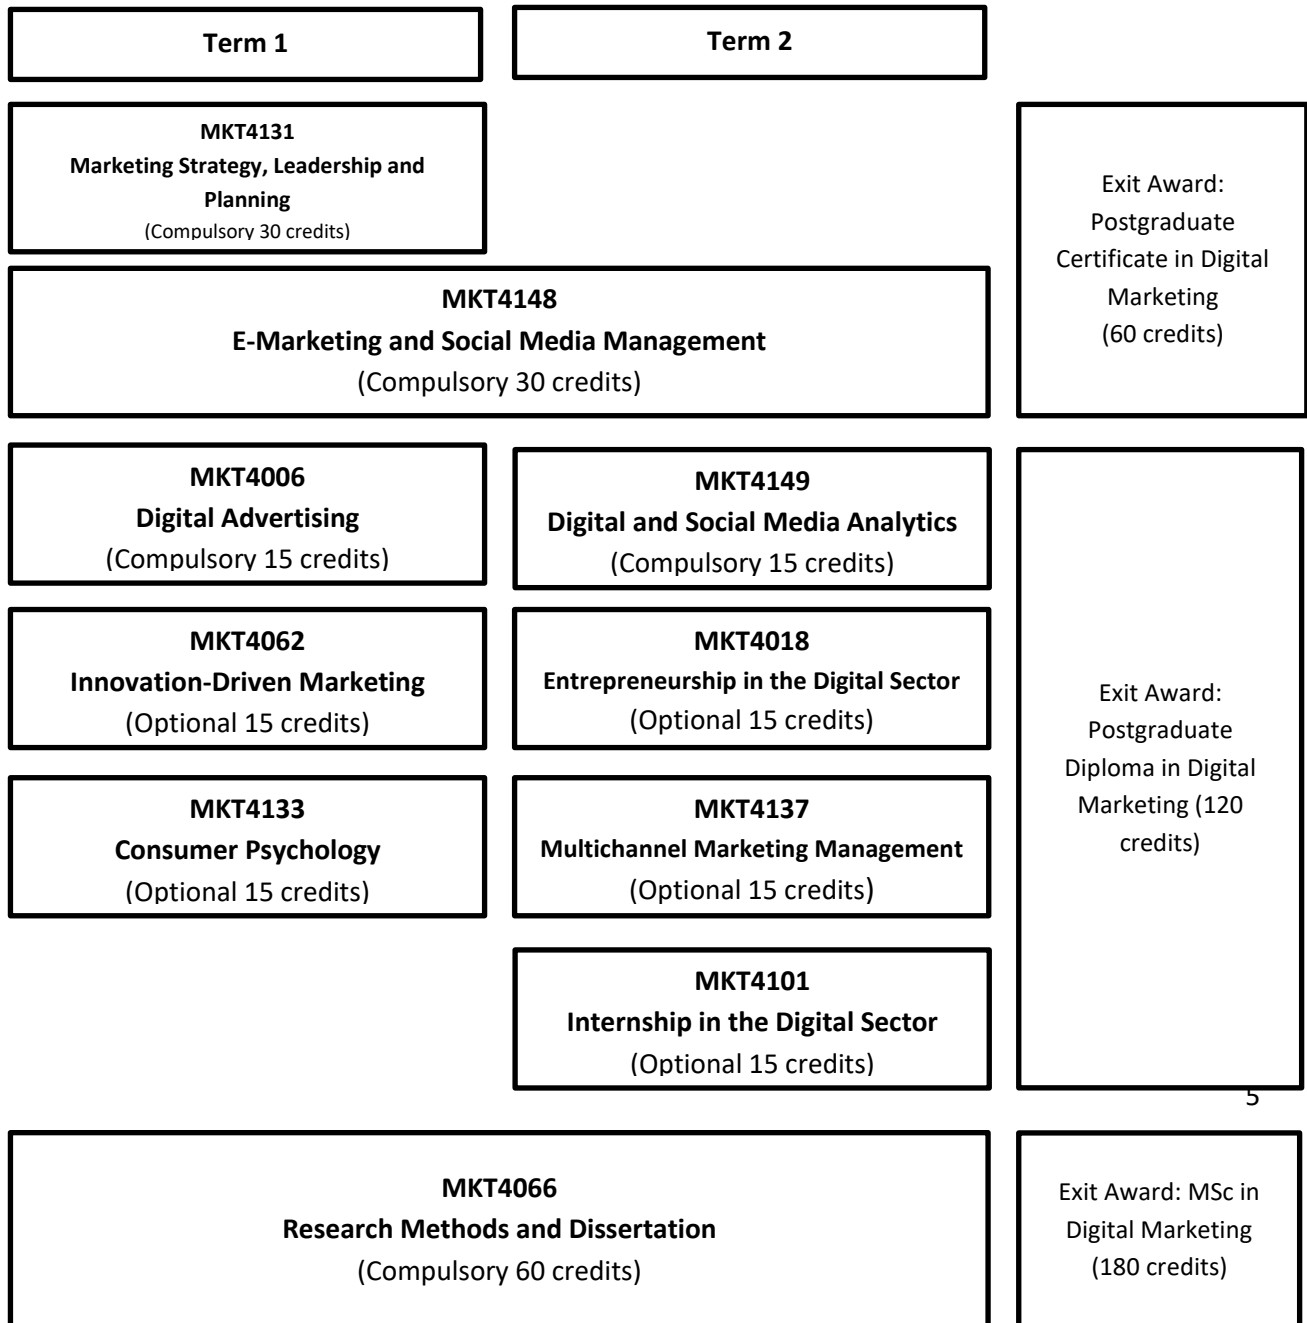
Term 1

Term 2

MKT4131
Marketing Strategy, Leadership and Planning
(Compulsory 30 credits)

Exit Award: Postgraduate Certificate in Digital Marketing (60 credits)

MKT4148
E-Marketing and Social Media Management
(Compulsory 30 credits)

MKT4006
Digital Advertising
(Compulsory 15 credits)

MKT4149
Digital and Social Media Analytics
(Compulsory 15 credits)

MKT4062
Innovation-Driven Marketing
(Optional 15 credits)

MKT4018
Entrepreneurship in the Digital Sector
(Optional 15 credits)

Exit Award: Postgraduate Diploma in Digital Marketing (120 credits)

MKT4133
Consumer Psychology
(Optional 15 credits)

MKT4137
Multichannel Marketing Management
(Optional 15 credits)

MKT4101
Internship in the Digital Sector
(Optional 15 credits)

5

MKT4066
Research Methods and Dissertation
(Compulsory 60 credits)

Exit Award: MSc in Digital Marketing (180 credits)